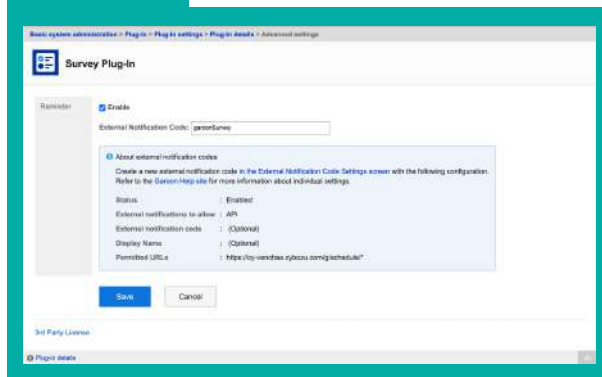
Basic system administration > Plug-in > Plug-in settings > Plug-in details > Advanced settings

Survey Plug-In

Reminder

Enable

External Notification Code: garoonSurvey

About external notification codes

Create a new external notification code in the External Notification Code Settings screen with the following configuration. Refer to the Garoon Help site for more information about individual settings.

| | | |
|---|---|---|
| Status | : | Enabled |
| External notifications to allow | : | API |
| External notification code | : | (Optional) |
| Display Name | : | (Optional) |
| Permitted URLs | : | https://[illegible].cybozu.com/g/schedule/* |

Save

Cancel

3rd Party License

Plug-in details